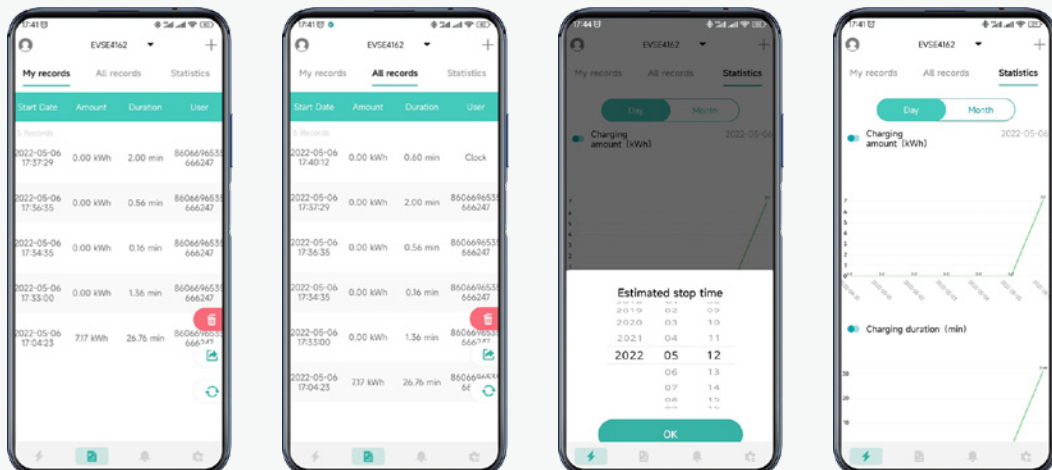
17:41
EVSE4162
My records All records Statistics

| Start Date | Amount | Duration | User |
|---|---|---|---|
| 5 Records | | | |
| 2022-05-06 17:37:29 | 0.00 kWh | 2.00 min | 8606696535 666247 |
| 2022-05-06 17:36:35 | 0.00 kWh | 0.56 min | 8606696535 666247 |
| 2022-05-06 17:34:35 | 0.00 kWh | 0.16 min | 8606696535 666247 |
| 2022-05-06 17:33:00 | 0.00 kWh | 1.36 min | 8606696535 666247 |
| 2022-05-06 17:04:23 | 7.17 kWh | 26.76 min | 8606696535 666247 |

17:41
EVSE4162
My records All records Statistics

| Start Date | Amount | Duration | User |
|---|---|---|---|
| 5 Records | | | |
| 2022-05-06 17:40:12 | 0.00 kWh | 0.60 min | Clock |
| 2022-05-06 17:37:29 | 0.00 kWh | 2.00 min | 8606696535 666247 |
| 2022-05-06 17:36:35 | 0.00 kWh | 0.56 min | 8606696535 666247 |
| 2022-05-06 17:34:35 | 0.00 kWh | 0.16 min | 8606696535 666247 |
| 2022-05-06 17:33:00 | 0.00 kWh | 1.36 min | 8606696535 666247 |
| 2022-05-06 17:04:23 | 7.17 kWh | 26.76 min | 8606696535 666247 |

17:44
EVSE4162
My records All records Statistics
Day Month
Charging amount (kWh) 2022-05-06
Estimated stop time
2019 02 09
2020 03 10
2021 04 11
2022 05 12
06 13
07 14
08 15
OK

17:41
EVSE4162
My records All records Statistics
Day Month
Charging amount (kWh) 2022-05-06
Charging duration (min)